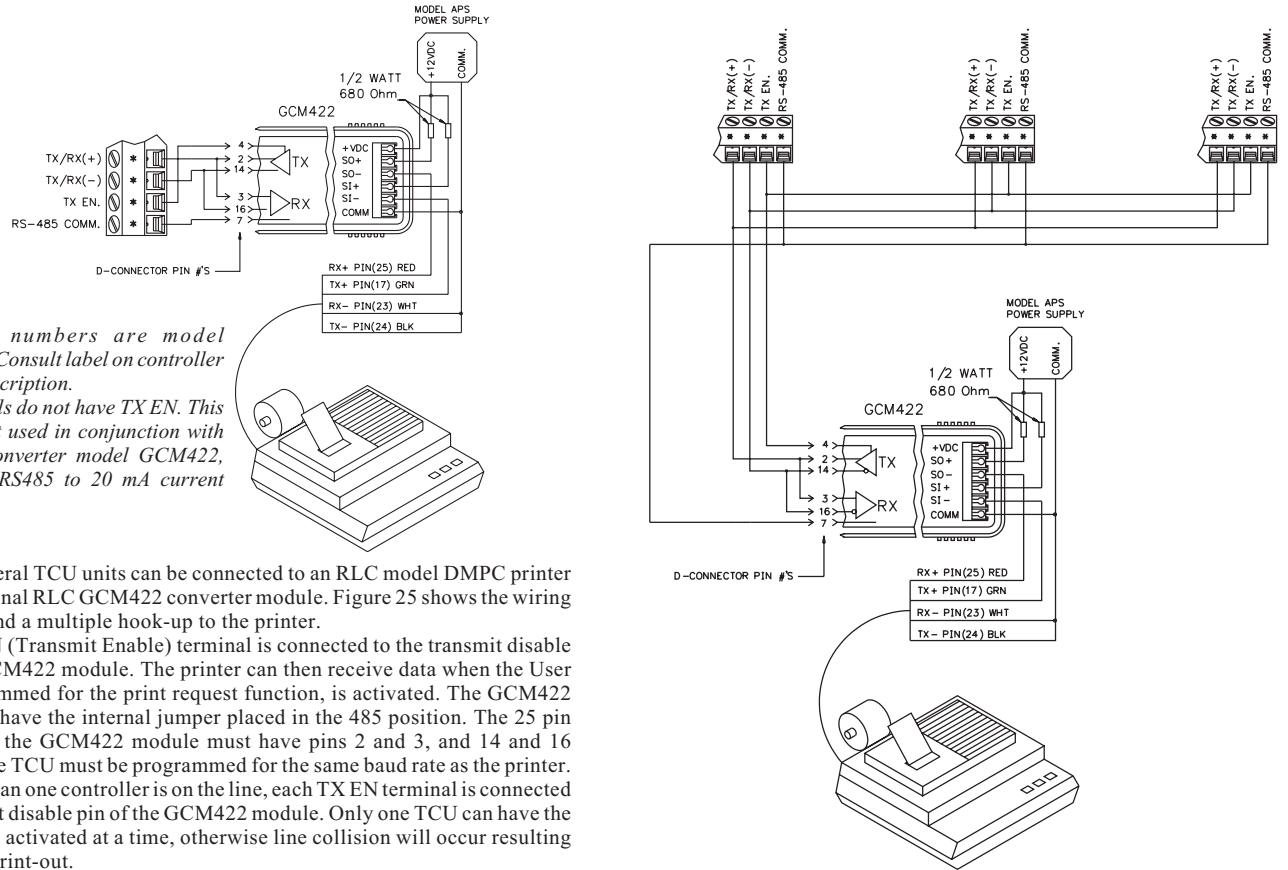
MODEL APS
POWER SUPPLY

+12VDC
COMM.

1/2 WATT
680 Ohm

GCM422

TX/RX(+)
TX/RX(−)
TX EN.
RS-485 COMM.

4
2
14
3
16
7

TX
RX

+VDC
SO+
SO−
SI+
SI−
COMM

D-CONNECTOR PIN #'S

RX+ PIN(25) RED
TX+ PIN(17) GRN
RX− PIN(23) WHT
TX− PIN(24) BLK

numbers are model Consult label on controller cription.
ls do not have TX EN. This used in conjunction with onverter model GCM422, RS485 to 20 mA current

eral TCU units can be connected to an RLC model DMPC printer nal RLC GCM422 converter module. Figure 25 shows the wiring nd a multiple hook-up to the printer.

(Transmit Enable) terminal is connected to the transmit disable CM422 module. The printer can then receive data when the User mmed for the print request function, is activated. The GCM422 have the internal jumper placed in the 485 position. The 25 pin the GCM422 module must have pins 2 and 3, and 14 and 16 e TCU must be programmed for the same baud rate as the printer. an one controller is on the line, each TX EN terminal is connected t disable pin of the GCM422 module. Only one TCU can have the activated at a time, otherwise line collision will occur resulting rint-out.

TX/RX(+)
TX/RX(−)
TX EN.
RS-485 COMM.

TX/RX(+)
TX/RX(−)
TX EN.
RS-485 COMM.

TX/RX(+)
TX/RX(−)
TX EN.
RS-485 COMM.

MODEL APS
POWER SUPPLY

+12VDC
COMM.

1/2 WATT
680 Ohm

GCM422

4
2
14
3
16
7

TX
RX

+VDC
SO+
SO−
SI+
SI−
COMM

D-CONNECTOR PIN #'S

RX+ PIN(25) RED
TX+ PIN(17) GRN
RX− PIN(23) WHT
TX− PIN(24) BLK